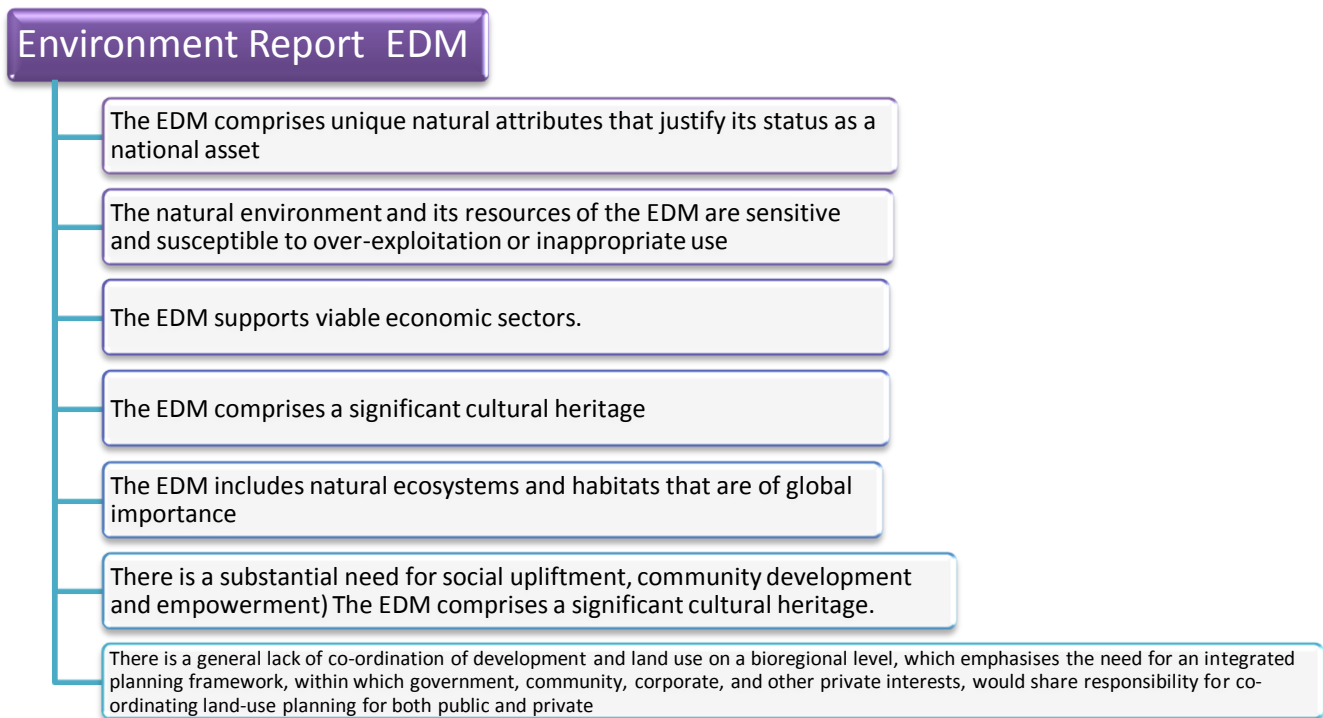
Environment Report EDM

The EDM comprises unique natural attributes that justify its status as a national asset

The natural environment and its resources of the EDM are sensitive and susceptible to over-exploitation or inappropriate use

The EDM supports viable economic sectors.

The EDM comprises a significant cultural heritage

The EDM includes natural ecosystems and habitats that are of global importance

There is a substantial need for social upliftment, community development and empowerment) The EDM comprises a significant cultural heritage.

There is a general lack of co-ordination of development and land use on a bioregional level, which emphasises the need for an integrated planning framework, within which government, community, corporate, and other private interests, would share responsibility for co-ordinating land-use planning for both public and private